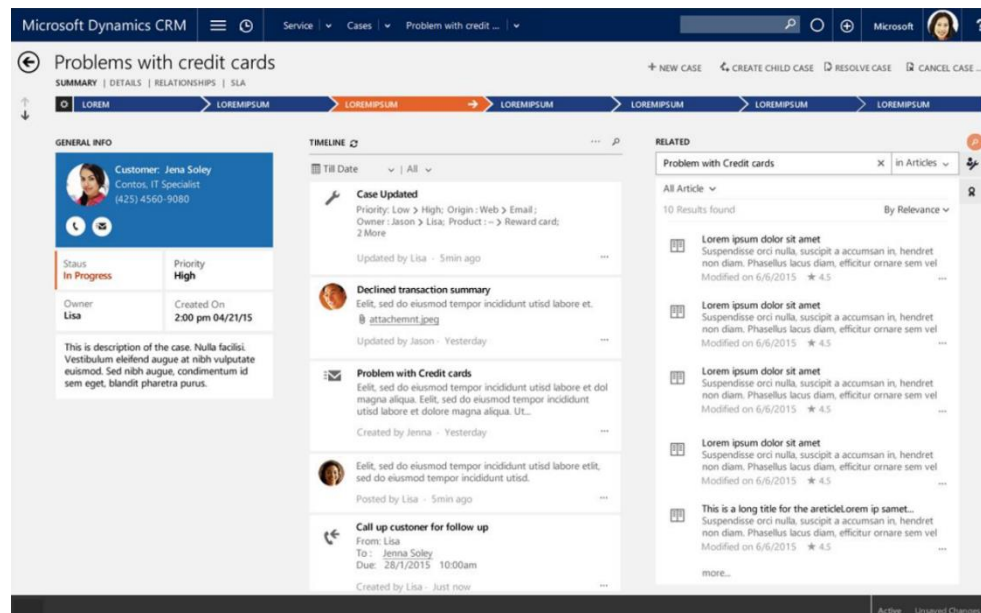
Microsoft Dynamics CRM

Service | Cases | Problem with credit ...

Microsoft

Problems with credit cards

SUMMARY | DETAILS | RELATIONSHIPS | SLA

+ NEW CASE CREATE CHILD CASE RESOLVE CASE CANCEL CASE ...

LOREM LOREMIPSUM LOREMIPSUM LOREMIPSUM LOREMIPSUM LOREMIPSUM LOREMIPSUM

GENERAL INFO

Customer: Jena Soley
Contos, IT Specialist
(425) 4560-9080

Staus
In Progress

Priority
High

Owner
Lisa

Created On
2:00 pm 04/21/15

This is description of the case. Nulla facilisi. Vestibulum eleifend augue at nibh vulputate euismod. Sed nibh augue, condimentum id sem eget, blandit pharetra purus.

TIMELINE

Till Date | All

Case Updated
Priority: Low > High; Origin : Web > Email ; Owner : Jason > Lisa; Product : -- > Reward card; 2 More
Updated by Lisa · 5min ago

Declined transaction summary
Eelit, sed do eiusmod tempor incididunt utisd labore et.
attachemnt.jpeg
Updated by Jason · Yesterday

Problem with Credit cards
Eelit, sed do eiusmod tempor incididunt utisd labore et dol magna aliqua. Eelit, sed do eiusmod tempor incididunt utisd labore et dolore magna aliqua. Ut...
Created by Jenna · Yesterday

Eelit, sed do eiusmod tempor incididunt utisd labore etlit, sed do eiusmod tempor incididunt utisd.
Posted by Lisa · 5min ago

Call up custoner for follow up
From: Lisa
To: Jenna Soley
Due: 28/1/2015 10:00am
Created by Lisa · Just now

RELATED

Problem with Credit cards | in Articles

All Article

10 Results found By Relevance

Lorem ipsum dolor sit amet
Suspendisse orci nulla, suscipit a accumsan in, hendret non diam. Phasellus lacus diam, efficitur ornare sem vel
Modified on 6/6/2015 ★ 4.5

Lorem ipsum dolor sit amet
Suspendisse orci nulla, suscipit a accumsan in, hendret non diam. Phasellus lacus diam, efficitur ornare sem vel
Modified on 6/6/2015 ★ 4.5

Lorem ipsum dolor sit amet
Suspendisse orci nulla, suscipit a accumsan in, hendret non diam. Phasellus lacus diam, efficitur ornare sem vel
Modified on 6/6/2015 ★ 4.5

Lorem ipsum dolor sit amet
Suspendisse orci nulla, suscipit a accumsan in, hendret non diam. Phasellus lacus diam, efficitur ornare sem vel
Modified on 6/6/2015 ★ 4.5

This is a long title for the areticleLorem ip samet...
Suspendisse orci nulla, suscipit a accumsan in, hendret non diam. Phasellus lacus diam, efficitur ornare sem vel
Modified on 6/6/2015 ★ 4.5

more...

Active Unsaved Changes